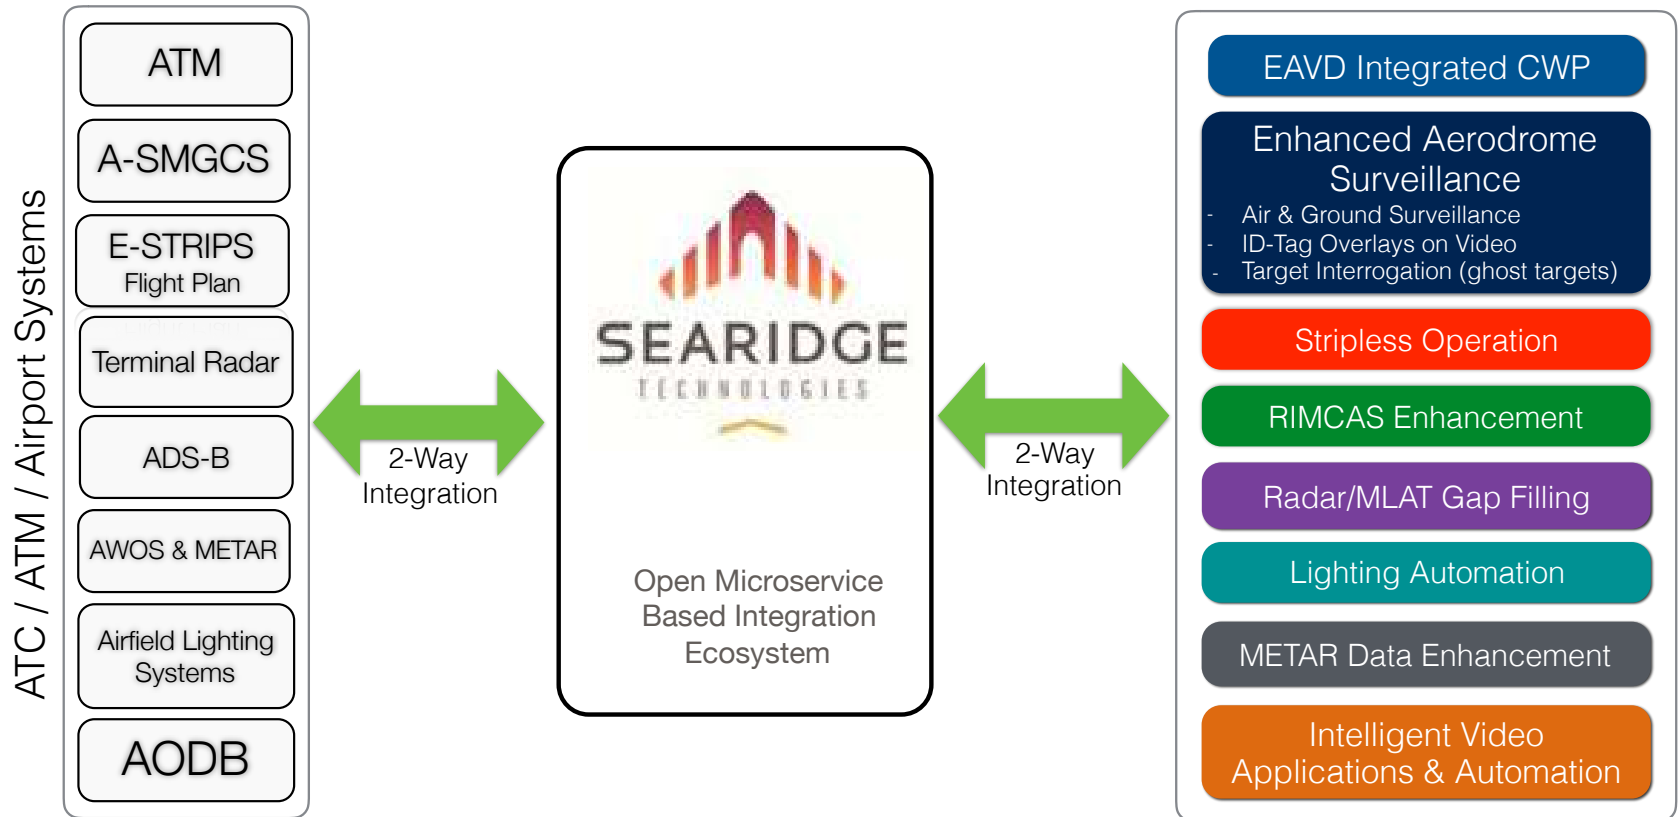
ATC / ATM / Airport Systems

ATM

A-SMGCS

E-STRIPS
Flight Plan

Terminal Radar

ADS-B

AWOS & METAR

Airfield Lighting Systems

AODB

2-Way Integration

SEARIDGE
TECHNOLOGIES

Open Microservice Based Integration Ecosystem

2-Way Integration

EAVD Integrated CWP

Enhanced Aerodrome Surveillance
- Air & Ground Surveillance
- ID-Tag Overlays on Video
- Target Interrogation (ghost targets)

Stripless Operation

RIMCAS Enhancement

Radar/MLAT Gap Filling

Lighting Automation

METAR Data Enhancement

Intelligent Video Applications & Automation